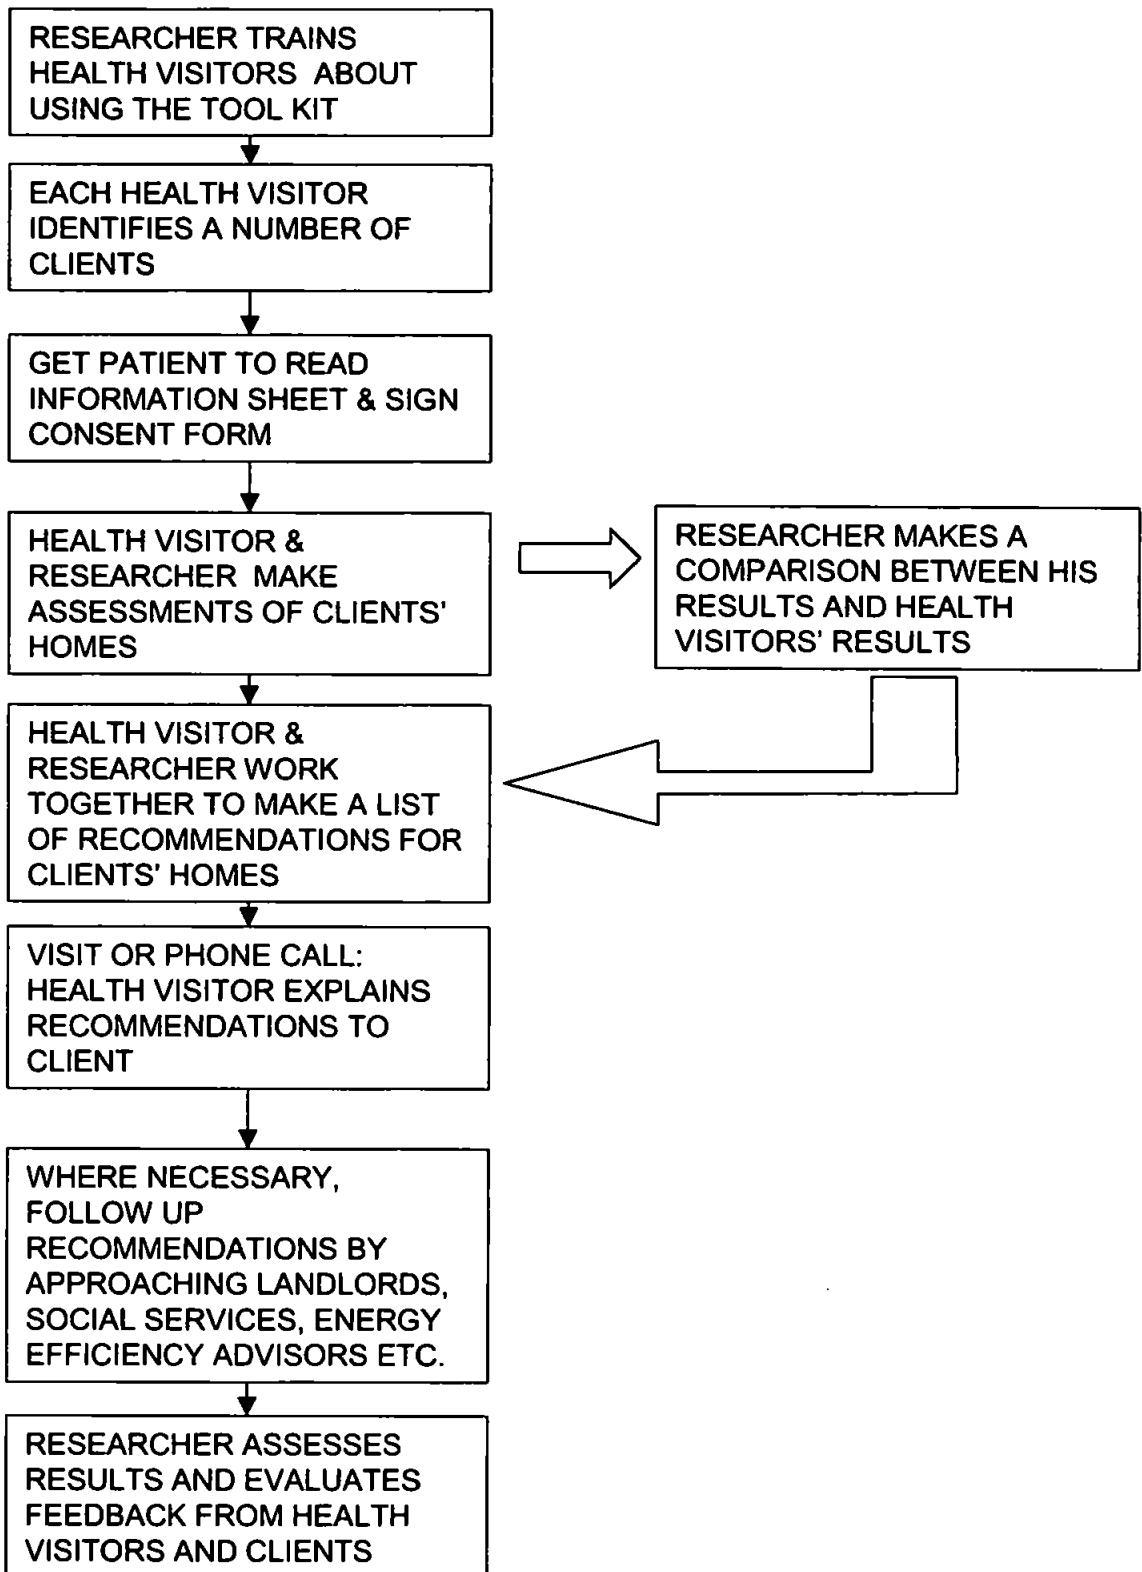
RESEARCHER TRAINS HEALTH VISITORS ABOUT USING THE TOOL KIT

EACH HEALTH VISITOR IDENTIFIES A NUMBER OF CLIENTS

GET PATIENT TO READ INFORMATION SHEET & SIGN CONSENT FORM

HEALTH VISITOR & RESEARCHER MAKE ASSESSMENTS OF CLIENTS' HOMES

RESEARCHER MAKES A COMPARISON BETWEEN HIS RESULTS AND HEALTH VISITORS' RESULTS

HEALTH VISITOR & RESEARCHER WORK TOGETHER TO MAKE A LIST OF RECOMMENDATIONS FOR CLIENTS' HOMES

VISIT OR PHONE CALL: HEALTH VISITOR EXPLAINS RECOMMENDATIONS TO CLIENT

WHERE NECESSARY, FOLLOW UP RECOMMENDATIONS BY APPROACHING LANDLORDS, SOCIAL SERVICES, ENERGY EFFICIENCY ADVISORS ETC.

RESEARCHER ASSESSES RESULTS AND EVALUATES FEEDBACK FROM HEALTH VISITORS AND CLIENTS